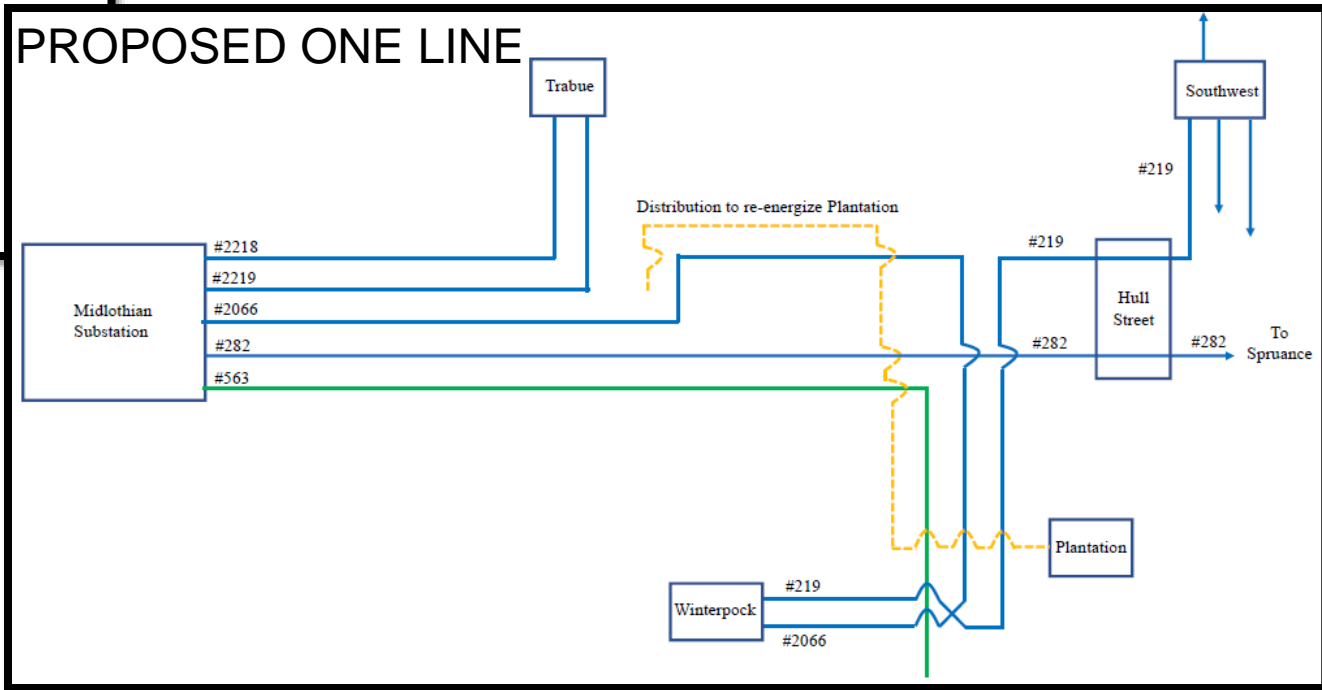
PROPOSED ONE LINE

Trabue

Southwest

#219

Distribution to re-energize Plantation

#2218

#2219

#2066

#282

#563

Midlothian Substation

#219

Hull Street

#282

#282

To Spruance

Plantation

#219

Winterpock

#2066